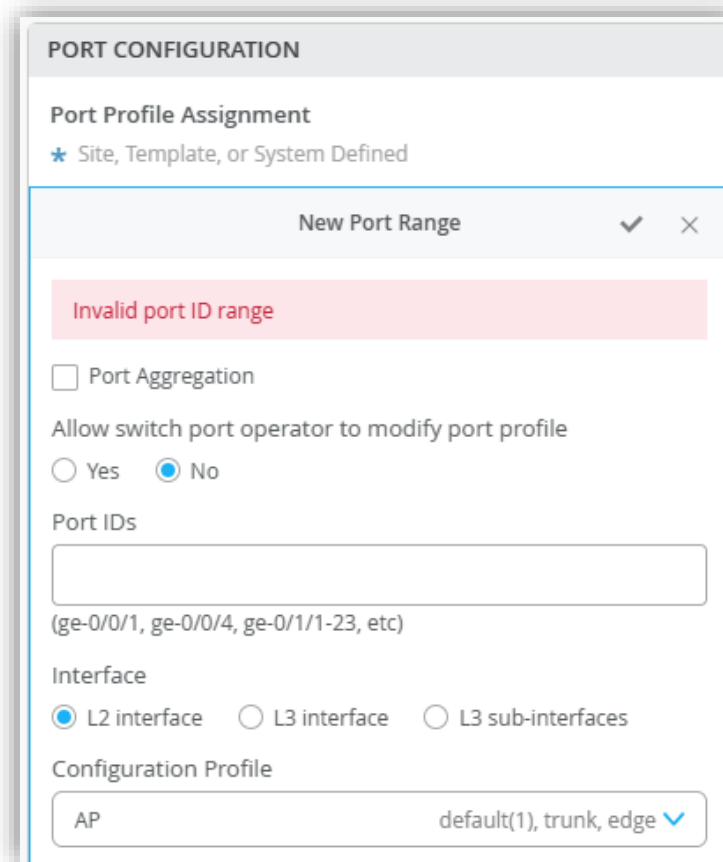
PORT CONFIGURATION

Port Profile Assignment

* Site, Template, or System Defined

New Port Range ✔ ✕

Invalid port ID range

Port Aggregation

Allow switch port operator to modify port profile

Yes No

Port IDs

(ge-0/0/1, ge-0/0/4, ge-0/1/1-23, etc)

Interface

L2 interface L3 interface L3 sub-interfaces

Configuration Profile

AP default(1), trunk, edge